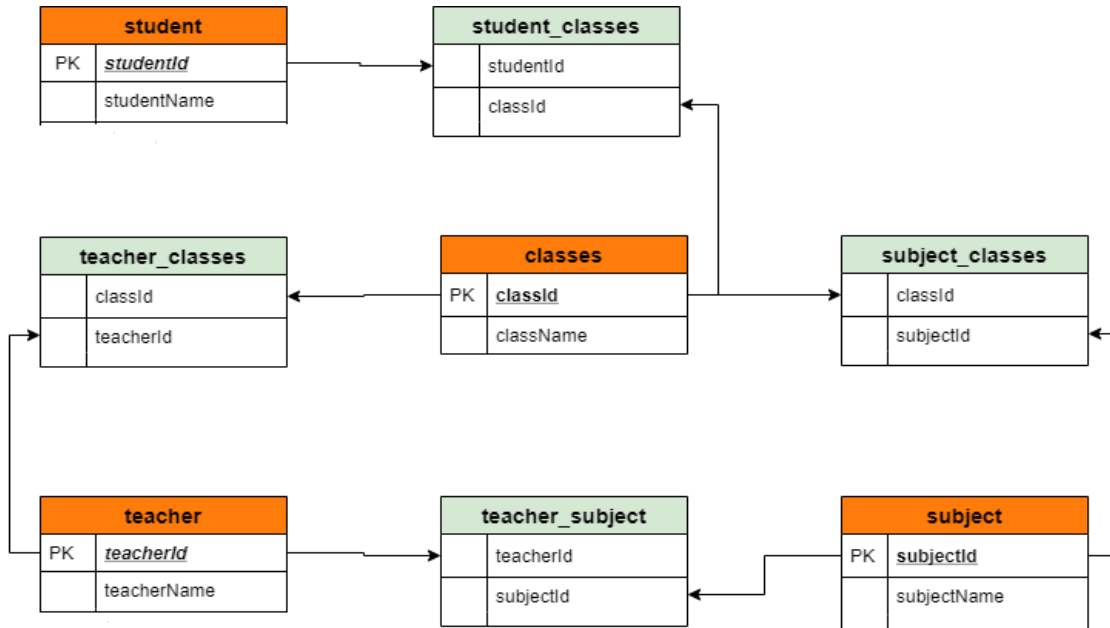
| student | |
|---|---|
| PK | studentId |
| | studentName |

| student_classes | |
|---|---|
| | studentId |
| | classId |

| teacher_classes | |
|---|---|
| | classId |
| | teacherId |

| classes | |
|---|---|
| PK | classId |
| | className |

| subject_classes | |
|---|---|
| | classId |
| | subjectId |

| teacher | |
|---|---|
| PK | teacherId |
| | teacherName |

| teacher_subject | |
|---|---|
| | teacherId |
| | subjectId |

| subject | |
|---|---|
| PK | subjectId |
| | subjectName |